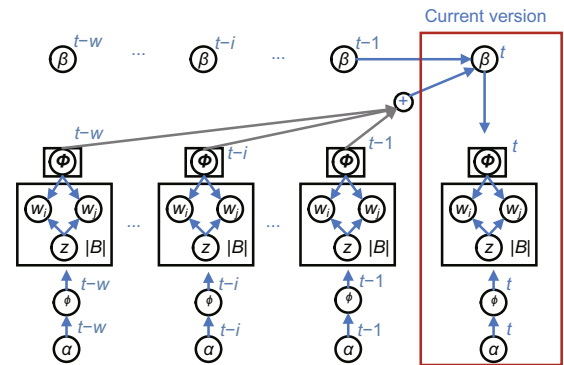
Current version

$\beta^{t-w}$ ... $\beta^{t-i}$ ... $\beta^{t-1}$ $\beta^{t}$

+

$\Phi^{t-w}$ $\Phi^{t-i}$ $\Phi^{t-1}$ $\Phi^{t}$

$w_i$ $w_j$ $z$ $|B|$ ... $w_i$ $w_j$ $z$ $|B|$ ... $w_i$ $w_j$ $z$ $|B|$ $w_i$ $w_j$ $z$ $|B|$

$\phi^{t-w}$ $\phi^{t-i}$ $\phi^{t-1}$ $\phi^{t}$

$\alpha^{t-w}$ $\alpha^{t-i}$ $\alpha^{t-1}$ $\alpha^{t}$